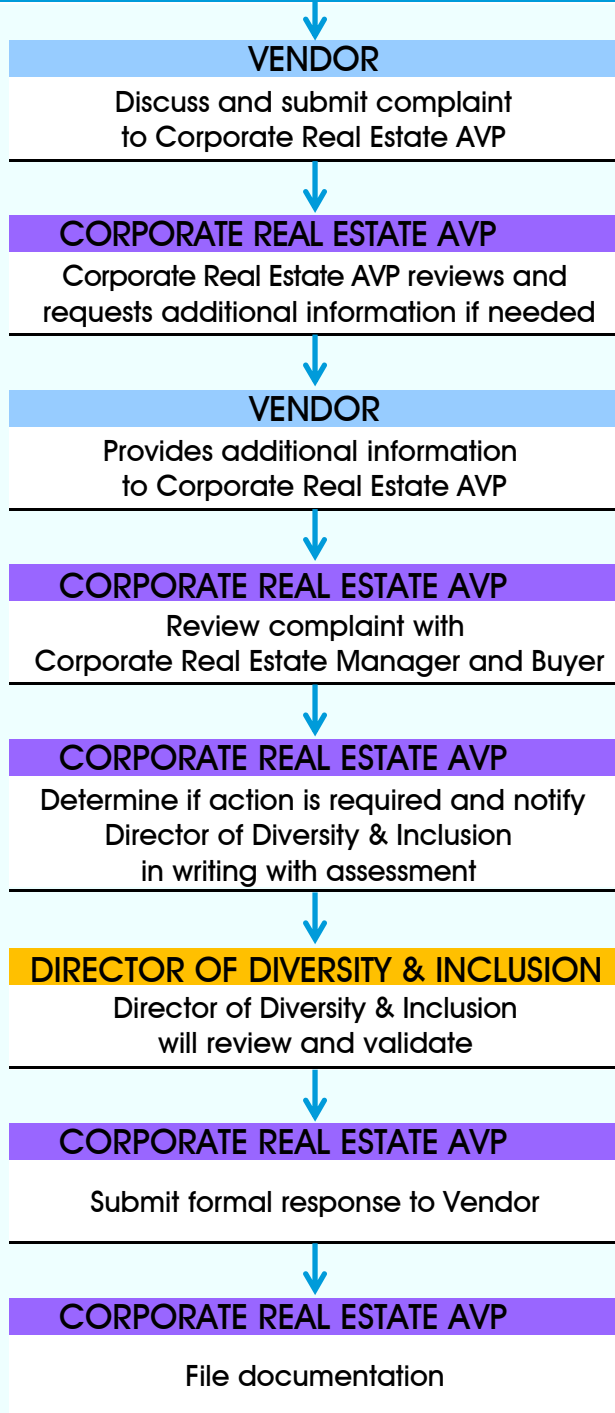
VENDOR

Discuss and submit complaint to Corporate Real Estate AVP

CORPORATE REAL ESTATE AVP

Corporate Real Estate AVP reviews and requests additional information if needed

VENDOR

Provides additional information to Corporate Real Estate AVP

CORPORATE REAL ESTATE AVP

Review complaint with Corporate Real Estate Manager and Buyer

CORPORATE REAL ESTATE AVP

Determine if action is required and notify Director of Diversity & Inclusion in writing with assessment

DIRECTOR OF DIVERSITY & INCLUSION

Director of Diversity & Inclusion will review and validate

CORPORATE REAL ESTATE AVP

Submit formal response to Vendor

CORPORATE REAL ESTATE AVP

File documentation